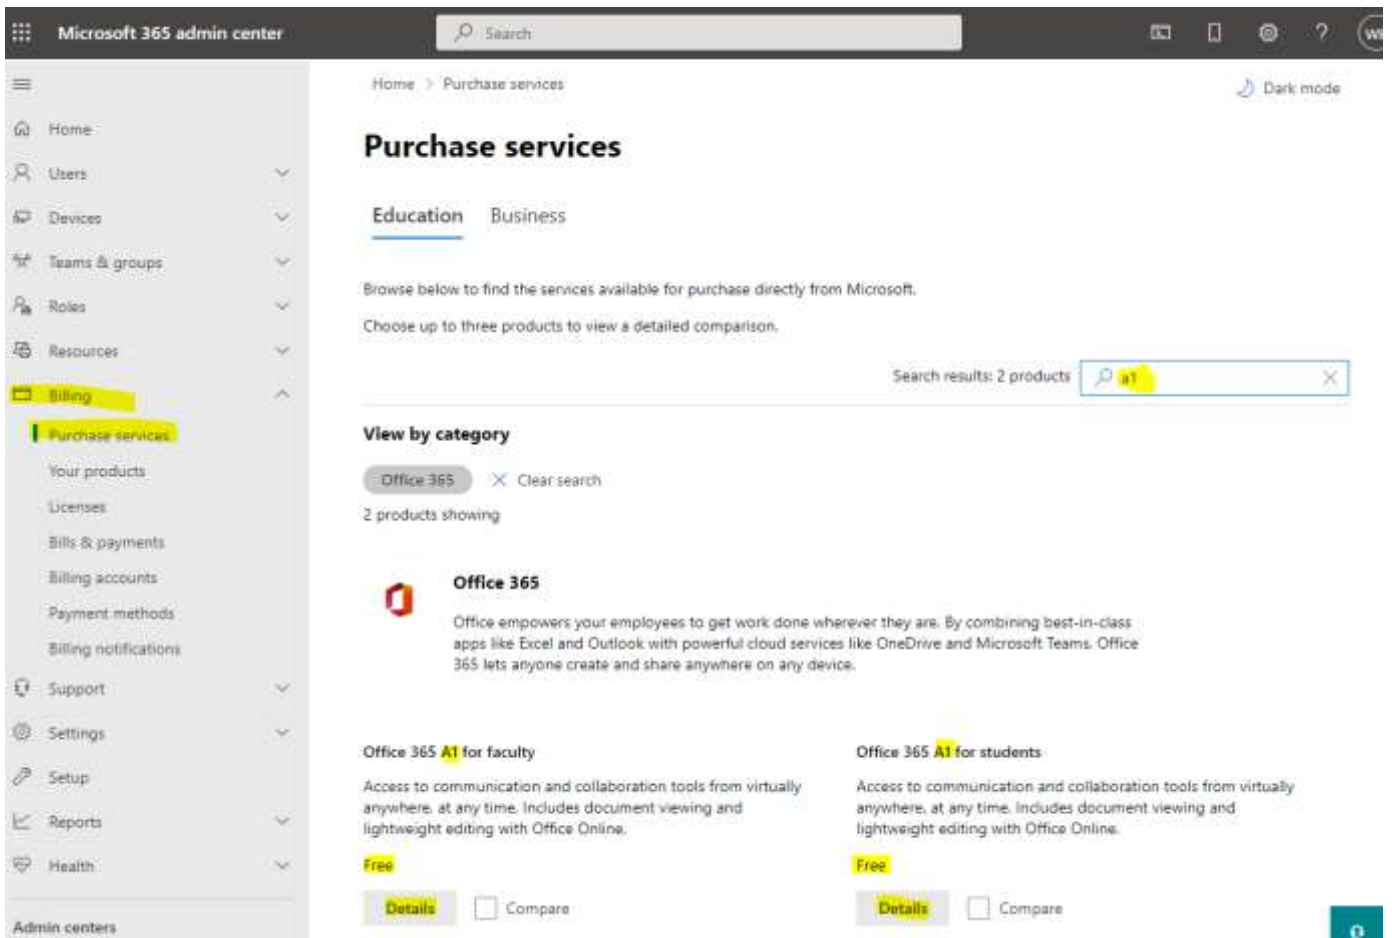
Microsoft 365 admin center

Search

Home
Users
Devices
Teams & groups
Roles
Resources
Billing
Purchase services
Your products
Licenses
Bills & payments
Billing accounts
Payment methods
Billing notifications
Support
Settings
Setup
Reports
Health

Admin centers

Home > Purchase services

Dark mode

Purchase services

Education Business

Browse below to find the services available for purchase directly from Microsoft.

Choose up to three products to view a detailed comparison.

Search results: 2 products a1

View by category

Office 365 Clear search

2 products showing

Office 365

Office empowers your employees to get work done wherever they are. By combining best-in-class apps like Excel and Outlook with powerful cloud services like OneDrive and Microsoft Teams, Office 365 lets anyone create and share anywhere on any device.

Office 365 A1 for faculty

Access to communication and collaboration tools from virtually anywhere, at any time. Includes document viewing and lightweight editing with Office Online.

Free

Details Compare

Office 365 A1 for students

Access to communication and collaboration tools from virtually anywhere, at any time. Includes document viewing and lightweight editing with Office Online.

Free

Details Compare